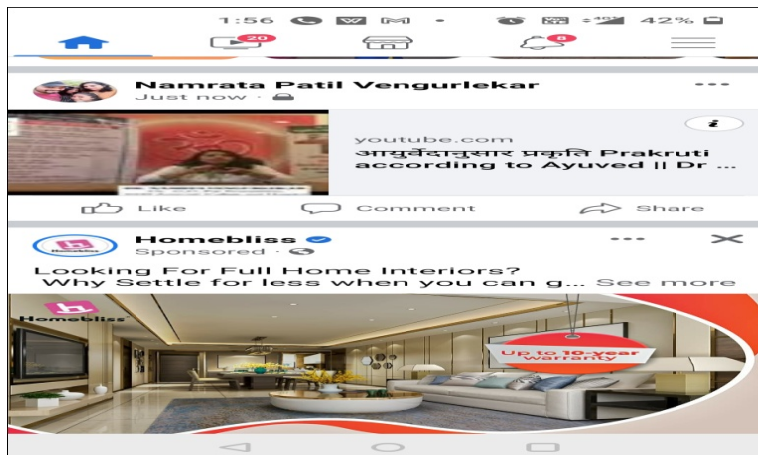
1:56 42%

20

8

Namrata Patil Vengurlekar
Just now ·

youtube.com
आयुर्वेदानुसार प्रकृति Prakruti according to Ayuved || Dr ...

Like Comment Share

Homebliss
Sponsored ·

Looking For Full Home Interiors?
Why Settle for less when you can g... See more

Homebliss

Up to 10-year Warranty